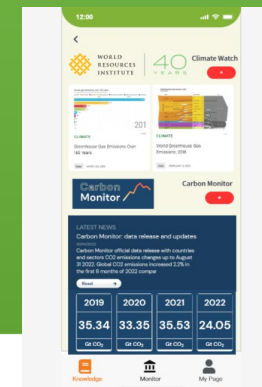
12:00

<

WORLD RESOURCES INSTITUTE | 40 YEARS

Climate Watch

201

CLIMATE

Greenhouse Gas Emissions Over 165 Years

CLIMATE

World Greenhouse Gas Emissions: 2016

Carbon Monitor

Carbon Monitor

LATEST NEWS

Carbon Monitor: data release and updates

Carbon Monitor official data release with countries and sectors CO2 emissions changes up to August 31 2022. Global CO2 emissions increased 2.2% in the first 8 months of 2022 compar

Read →

| 2019 | 2020 | 2021 | 2022 |
|---|---|---|---|
| 35.34 | 33.35 | 35.53 | 24.05 |
| Gt $CO_2$ | Gt $CO_2$ | Gt $CO_2$ | Gt $CO_2$ |

Knowledge | Monitor | My Page